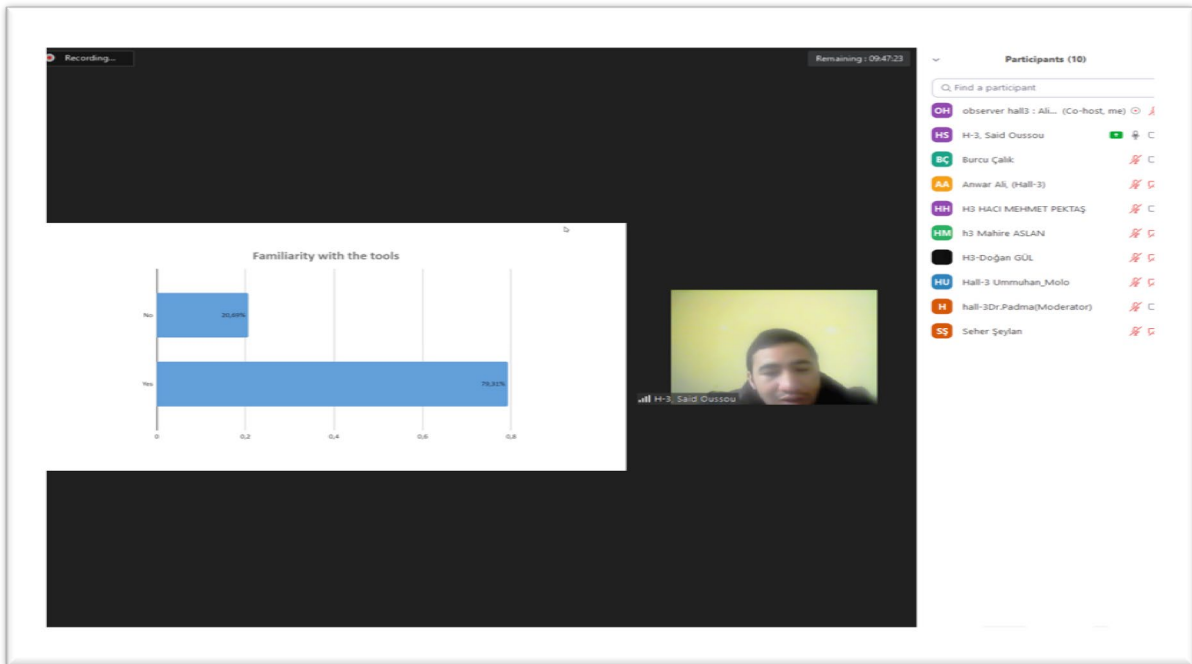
Recording...

Remaining : 09:47:23

Familiarity with the tools

No 20,69%

Yes 79,31%

0 0,2 0,4 0,6 0,8

H-3, Said Oussou

Participants (10)

Find a participant

OH observer hall3 : Ali... (Co-host, me)

HS H-3, Said Oussou

BÇ Burcu Çalık

AA Anwar Ali, (Hall-3)

HH H3 HACI MEHMET PEKTAŞ

HM h3 Mahire ASLAN

H3-Doğan GÜL

HU Hall-3 Ummuhan_Molo

H hall-3Dr.Padma(Moderator)

SŞ Seher Şeylan